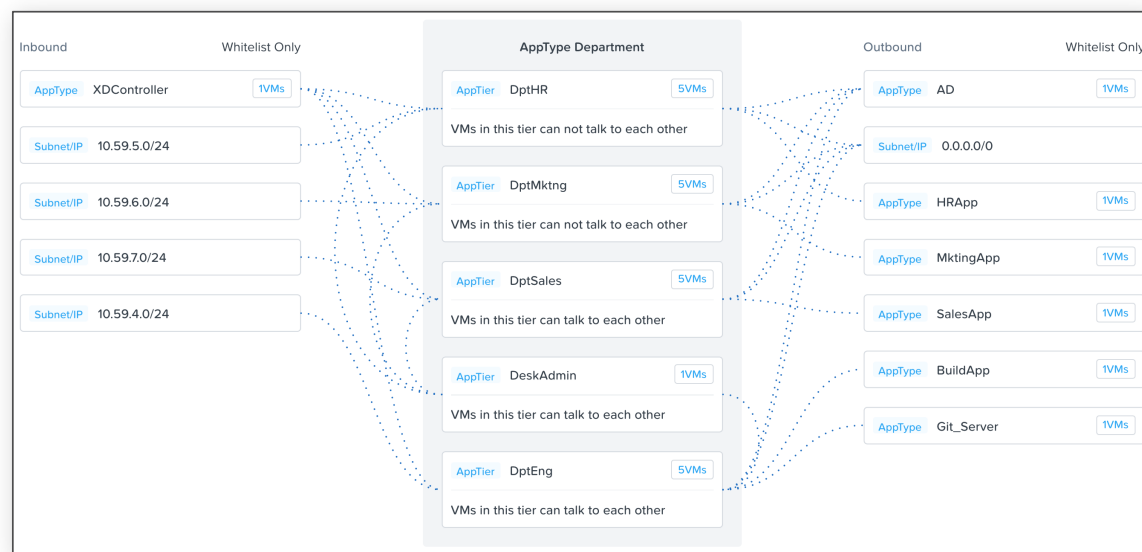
Inbound

Whitelist Only

AppType XDController 1VMs

Subnet/IP 10.59.5.0/24

Subnet/IP 10.59.6.0/24

Subnet/IP 10.59.7.0/24

Subnet/IP 10.59.4.0/24

AppType Department

AppTier DptHR 5VMs

VMs in this tier can not talk to each other

AppTier DptMktng 5VMs

VMs in this tier can not talk to each other

AppTier DptSales 5VMs

VMs in this tier can talk to each other

AppTier DeskAdmin 1VMs

VMs in this tier can talk to each other

AppTier DptEng 5VMs

VMs in this tier can talk to each other

Outbound

Whitelist Only

AppType AD 1VMs

Subnet/IP 0.0.0.0/0

AppType HRApp 1VMs

AppType MktingApp 1VMs

AppType SalesApp 1VMs

AppType BuildApp 1VMs

AppType Git_Server 1VMs